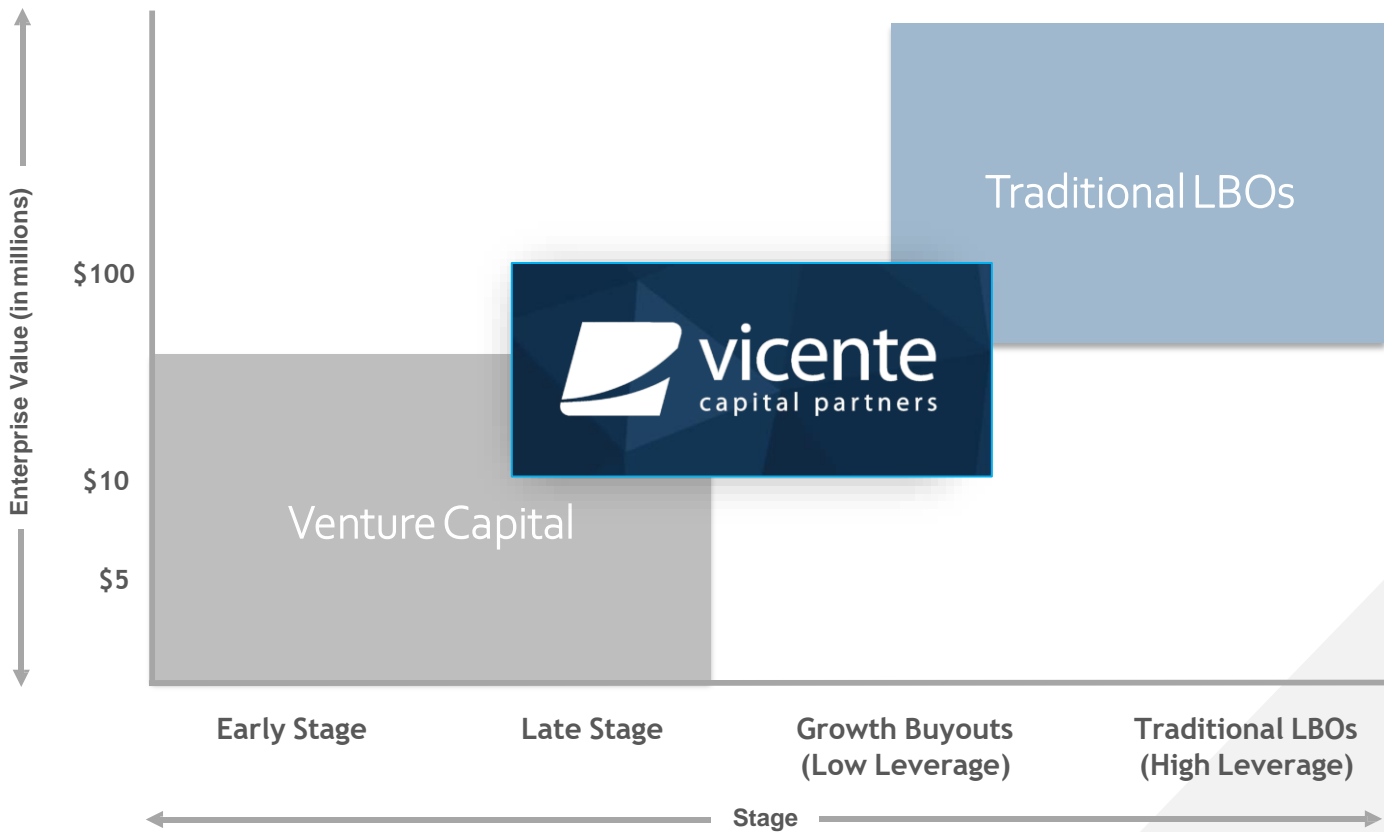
Enterprise Value (in millions)

$100

$10

$5

Traditional LBOs

vicente
capital partners

Venture Capital

Early Stage

Late Stage

Growth Buyouts (Low Leverage)

Traditional LBOs (High Leverage)

Stage